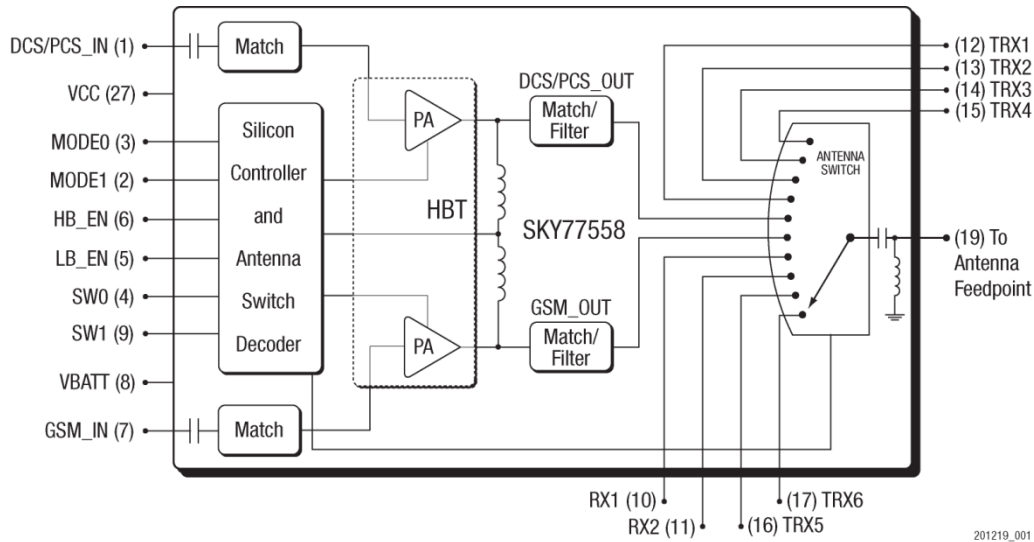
DCS/PCS_IN (1)
VCC (27)
MODE0 (3)
MODE1 (2)
HB_EN (6)
LB_EN (5)
SW0 (4)
SW1 (9)
VBATT (8)
GSM_IN (7)

Match

Silicon
Controller
and
Antenna
Switch
Decoder

Match

PA
HBT
PA

DCS/PCS_OUT
Match/
Filter

SKY77558

GSM_OUT
Match/
Filter

ANTENNA
SWITCH

(12) TRX1
(13) TRX2
(14) TRX3
(15) TRX4

(19) To
Antenna
Feedpoint

RX1 (10)
RX2 (11)
(16) TRX5
(17) TRX6

201219_001